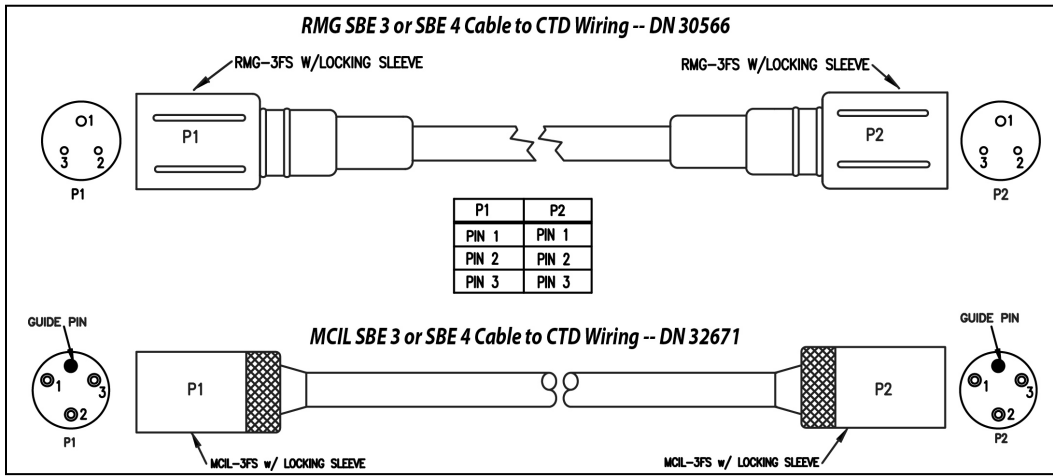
RMG SBE 3 or SBE 4 Cable to CTD Wiring -- DN 30566

RMG-3FS W/LOCKING SLEEVE

RMG-3FS W/LOCKING SLEEVE

1
3 2
P1

P1

P2

1
3 2
P2

| P1 | P2 |
|---|---|
| PIN 1 | PIN 1 |
| PIN 2 | PIN 2 |
| PIN 3 | PIN 3 |

GUIDE PIN

MCIL SBE 3 or SBE 4 Cable to CTD Wiring -- DN 32671

GUIDE PIN

1 3
2
P1

P1

P2

1 3
2
P2

MCIL-3FS w/ LOCKING SLEEVE

MCIL-3FS w/ LOCKING SLEEVE